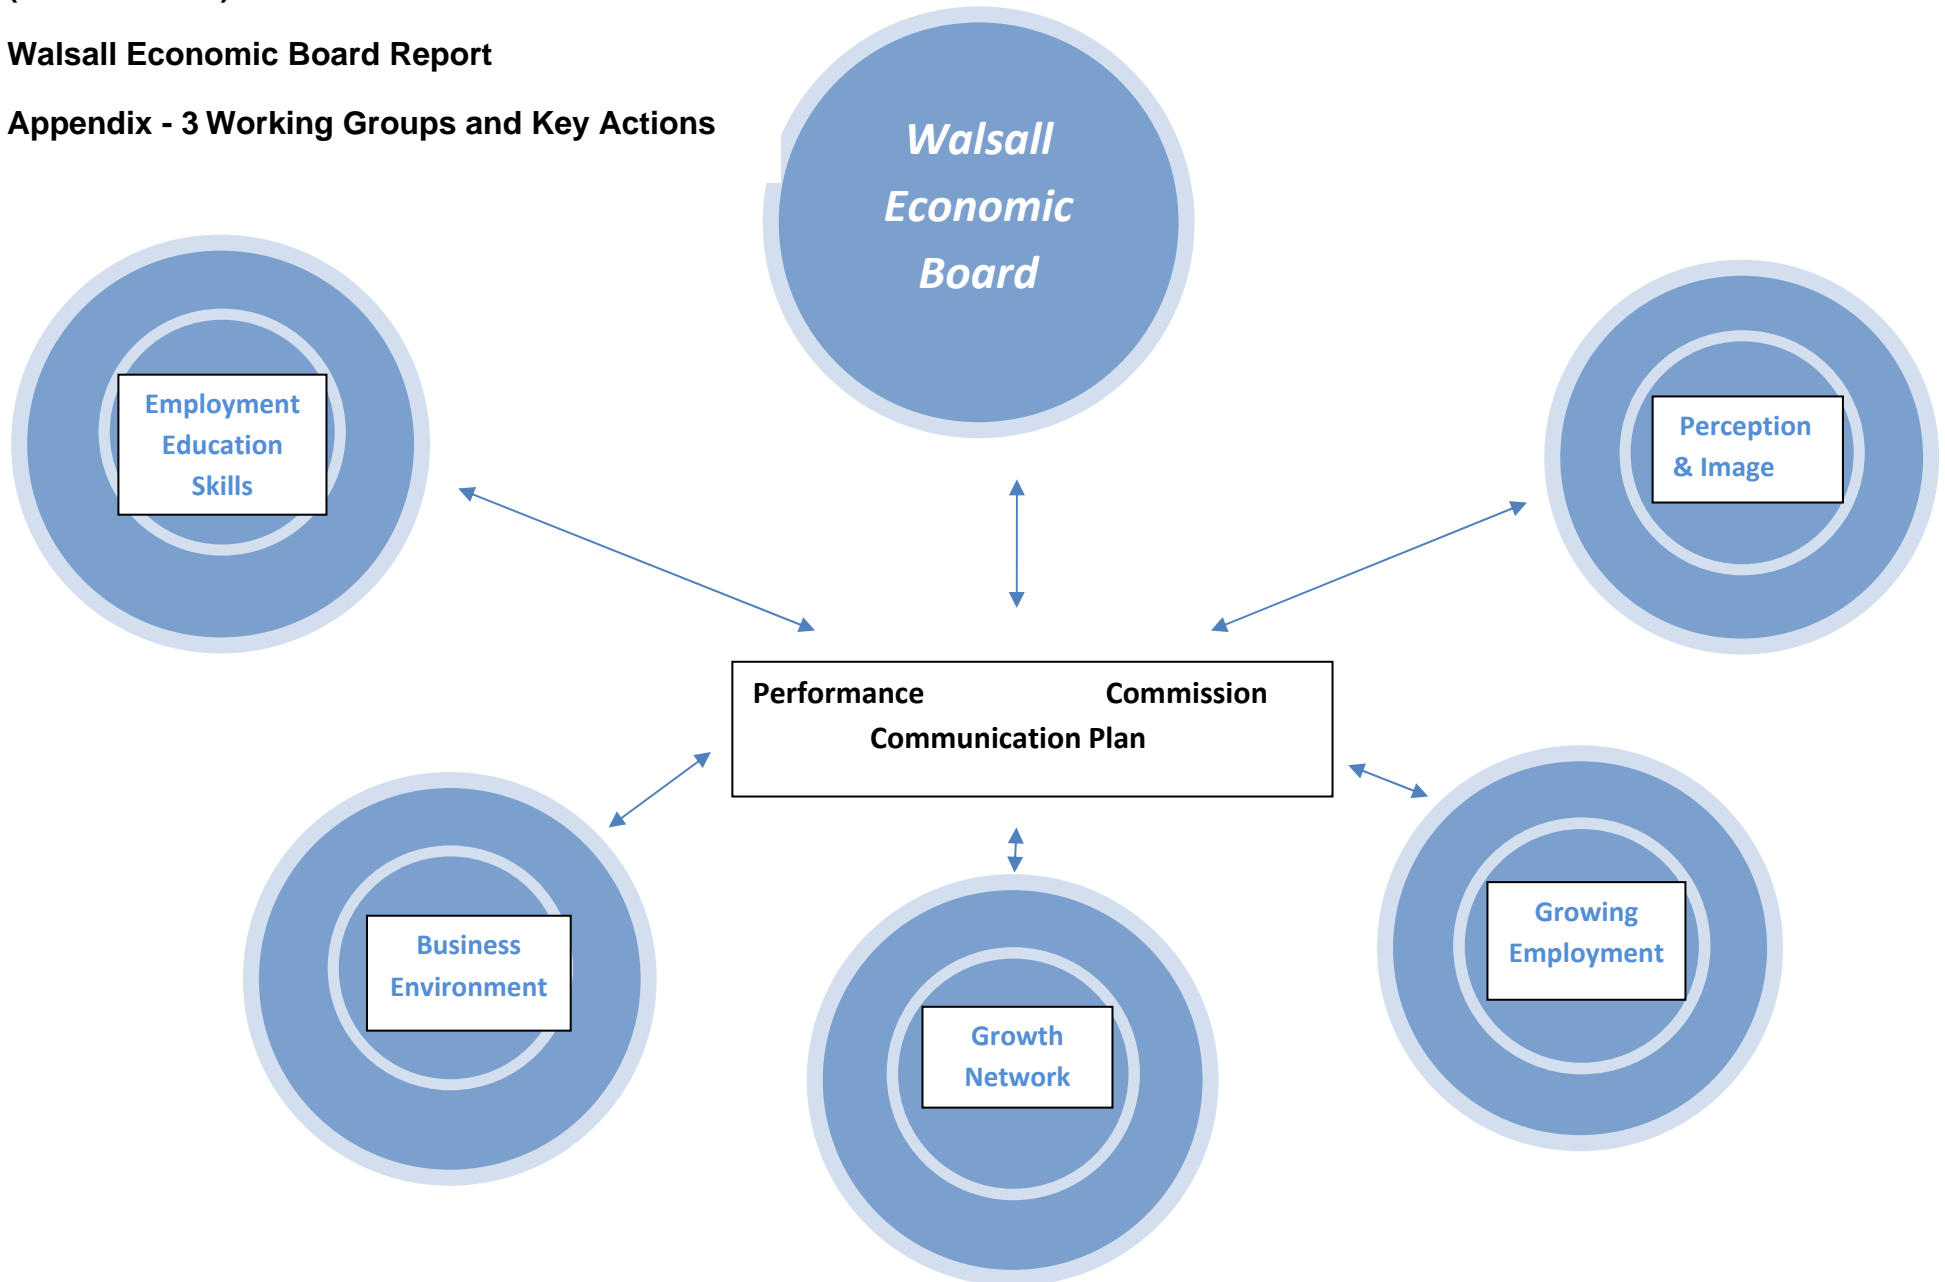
Walsall Economic Board Report

Appendix - 3 Working Groups and Key Actions

Walsall Economic Board

Employment Education Skills

Perception & Image

Performance Commission Communication Plan

Business Environment

Growth Network

Growing Employment